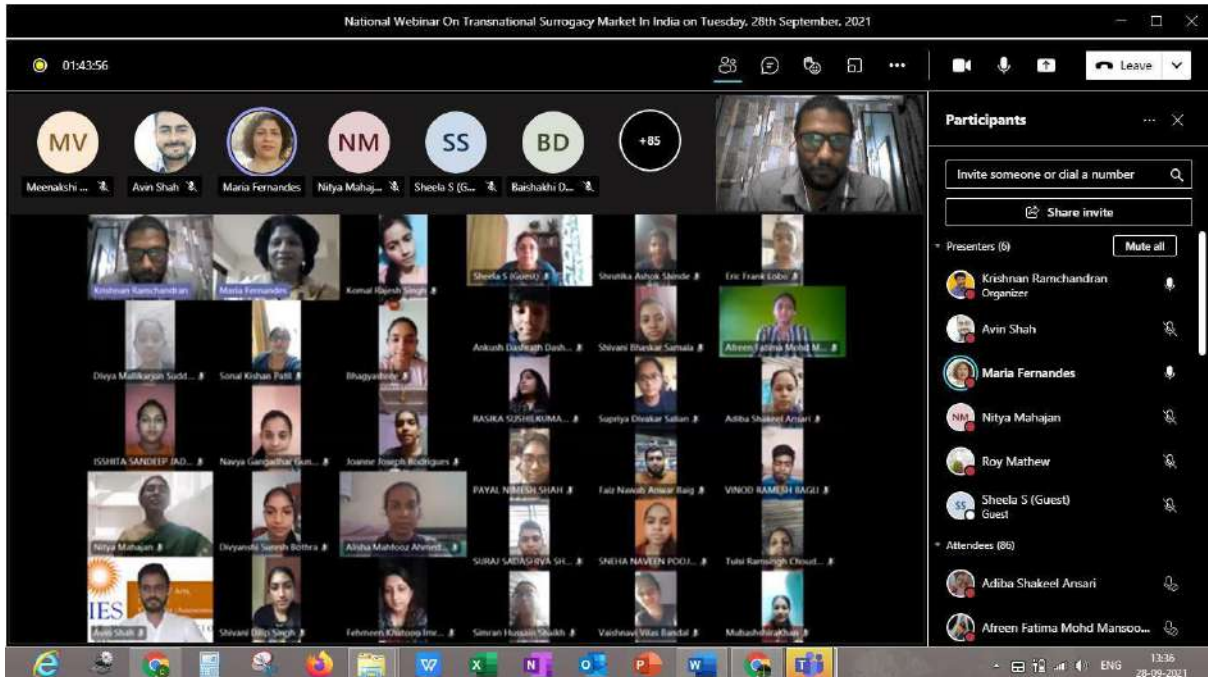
National Webinar On Transnational Surrogacy Market In India on Tuesday, 28th September, 2021

01:43:56

Leave

MV
Meenakshi ...
Avin Shah
Maria Fernandes
NM
Nitya Mahaj...
SS
Sheela S (G...
BD
Baishakhi D...
+85

Krishnan Ramchandran
Maria Fernandes
Komal Rajesh Singh
Sheela S (Guest)
Shrutika Ashok Shinde
Eric Frank Lobo
Divya Mallikarjun Sudd...
Sonal Kishan Patil
Bhagyashree
Ankush Dashrath Dash...
Shivani Bhaskar Samala
Afreen Fatima Mohd M...
RASIKA SUSHILKUMA...
Supriya Divakar Salian
Adiba Shakeel Ansari
ISSHITA SANDEEP JAD...
Navya Gangadhar Gun...
Joanne Joseph Rodrigues
PAYAL NIMESH SHAH
Faiz Nawab Anwar Baig
VINOD RAMESH BAGU
Nitya Mahajan
Divyanshi Suresh Bothra
Alisha Mahfooz Ahmed...
SURAJ SADASHIVA SH...
SNEHA NAVEEN POOJ...
Tulsi Ramsingh Choud...
IES
Avin Shah
Shivani Dilip Singh
Fehmeen Khatoon Imr...
Simran Hussain Shaikh
Vaishnavi Vilas Bandal
Mubashshirakhan

Participants
Invite someone or dial a number
Share invite
Presenters (6)
Mute all
Krishnan Ramchandran
Organizer
Avin Shah
Maria Fernandes
NM
Nitya Mahajan
Roy Mathew
SS
Sheela S (Guest)
Guest
Attendees (86)
Adiba Shakeel Ansari
Afreen Fatima Mohd Mansoo...

ENG
13:36
28-09-2021